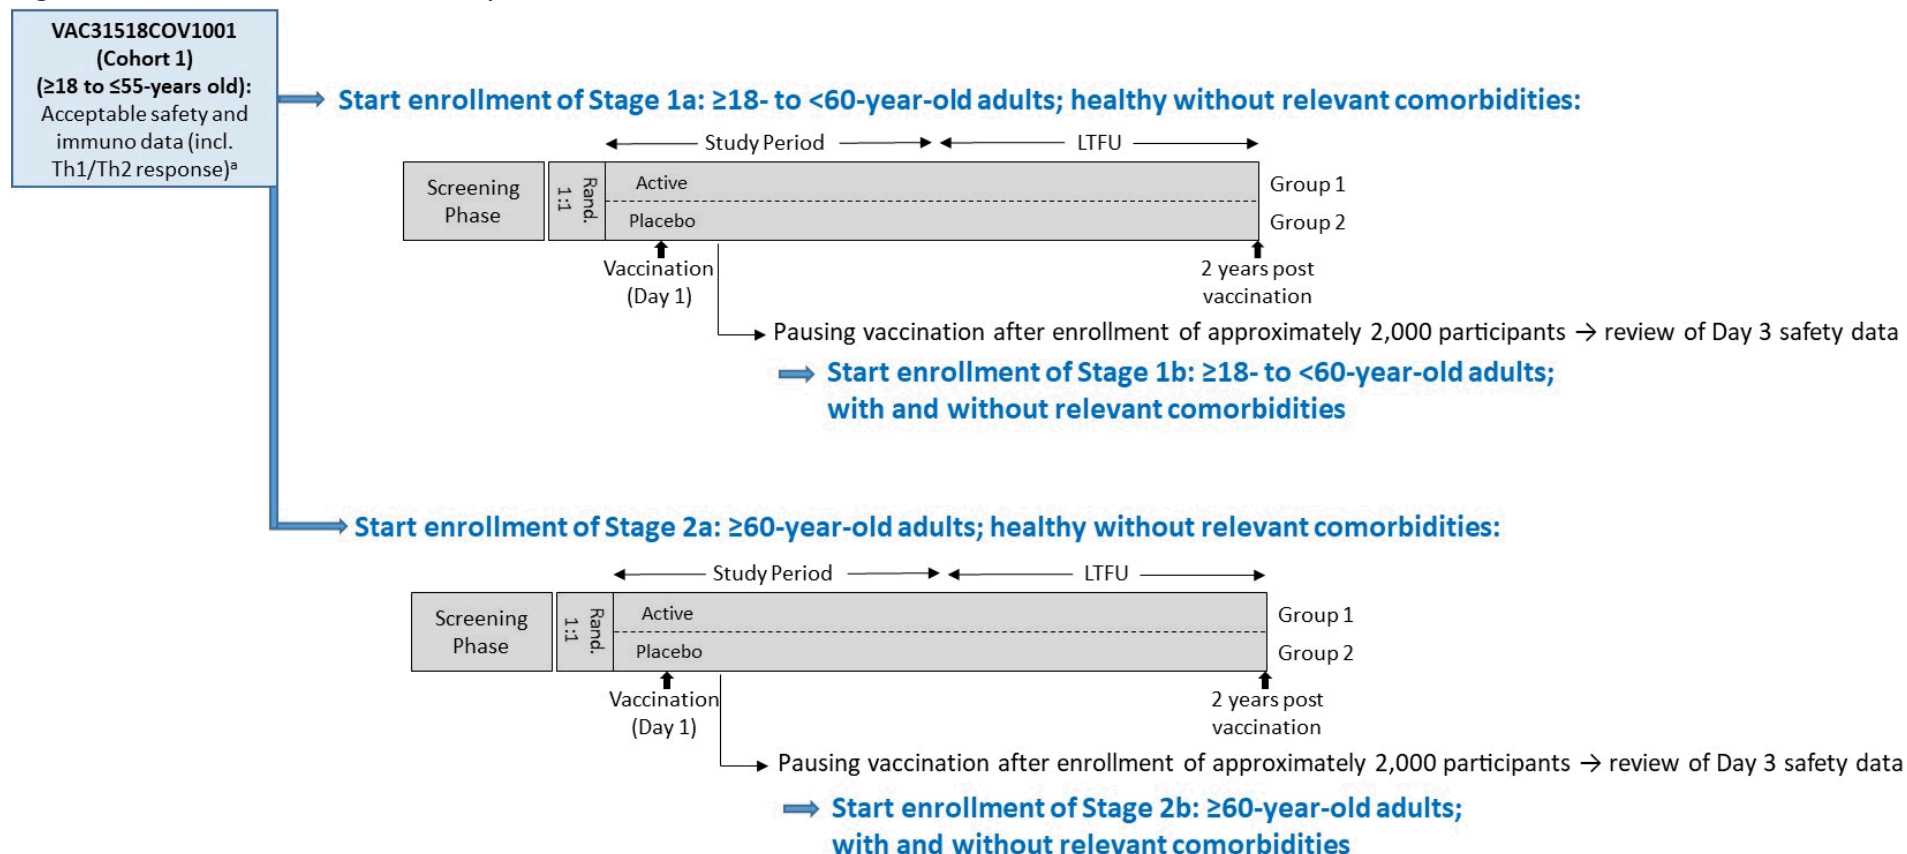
VAC31518COV1001 (Cohort 1) (≥18 to ≤55-years old): Acceptable safety and immuno data (incl. Th1/Th2 response)ᵃ

Start enrollment of Stage 1a: ≥18- to <60-year-old adults; healthy without relevant comorbidities:

Study Period LTFU

Screening Phase

Rand. 1:1

Active

Placebo

Group 1

Group 2

Vaccination (Day 1)

2 years post vaccination

Pausing vaccination after enrollment of approximately 2,000 participants → review of Day 3 safety data

Start enrollment of Stage 1b: ≥18- to <60-year-old adults; with and without relevant comorbidities

Start enrollment of Stage 2a: ≥60-year-old adults; healthy without relevant comorbidities:

Study Period LTFU

Screening Phase

Rand. 1:1

Active

Placebo

Group 1

Group 2

Vaccination (Day 1)

2 years post vaccination

Pausing vaccination after enrollment of approximately 2,000 participants → review of Day 3 safety data

Start enrollment of Stage 2b: ≥60-year-old adults; with and without relevant comorbidities